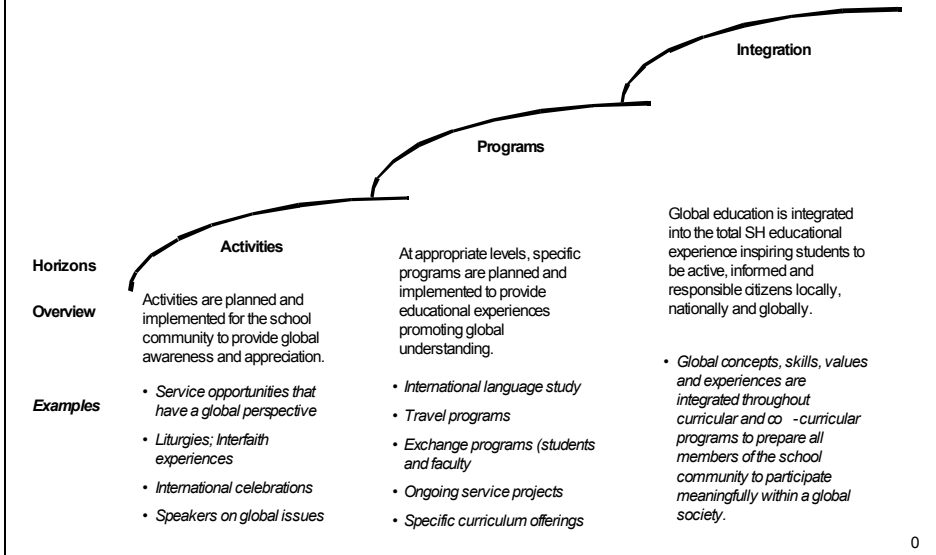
Integration

Programs

Activities

Horizons

Overview

Examples

Activities are planned and implemented for the school community to provide global awareness and appreciation.

• Service opportunities that have a global perspective
• Liturgies; Interfaith experiences
• International celebrations
• Speakers on global issues

At appropriate levels, specific programs are planned and implemented to provide educational experiences promoting global understanding.

• International language study
• Travel programs
• Exchange programs (students and faculty
• Ongoing service projects
• Specific curriculum offerings

Global education is integrated into the total SH educational experience inspiring students to be active, informed and responsible citizens locally, nationally and globally.

• Global concepts, skills, values and experiences are integrated throughout curricular and co -curricular programs to prepare all members of the school community to participate meaningfully within a global society.

0